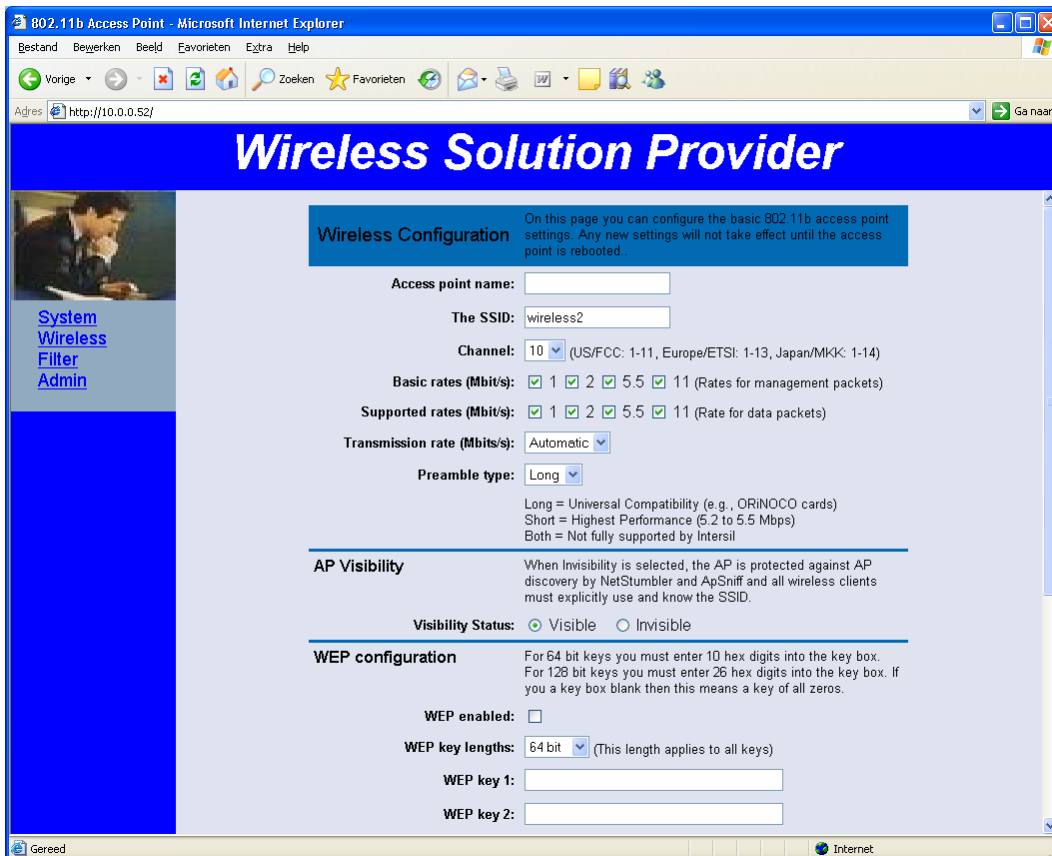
802.11b Access Point - Microsoft Internet Explorer

Bestand Bewerken Beeld Favorieten Extra Help

Vorige Zoeken Favorieten

Adres http://10.0.0.52/ Ga naar

Wireless Solution Provider

System
Wireless
Filter
Admin

Wireless Configuration

On this page you can configure the basic 802.11b access point settings. Any new settings will not take effect until the access point is rebooted.

Access point name:

The SSID: wireless2

Channel: 10 (US/FCC: 1-11, Europe/ETSI: 1-13, Japan/MKK: 1-14)

Basic rates (Mbit/s): 1 2 5.5 11 (Rates for management packets)

Supported rates (Mbit/s): 1 2 5.5 11 (Rate for data packets)

Transmission rate (Mbits/s): Automatic

Preamble type: Long

Long = Universal Compatibility (e.g., ORiNOCO cards)
Short = Highest Performance (5.2 to 5.5 Mbps)
Both = Not fully supported by Intersil

AP Visibility

When Invisibility is selected, the AP is protected against AP discovery by NetStumbler and ApSniff and all wireless clients must explicitly use and know the SSID.

Visibility Status: Visible Invisible

WEP configuration

For 64 bit keys you must enter 10 hex digits into the key box. For 128 bit keys you must enter 26 hex digits into the key box. If you a key box blank then this means a key of all zeros.

WEP enabled:

WEP key lengths: 64 bit (This length applies to all keys)

WEP key 1:

WEP key 2:

Gereed Internet